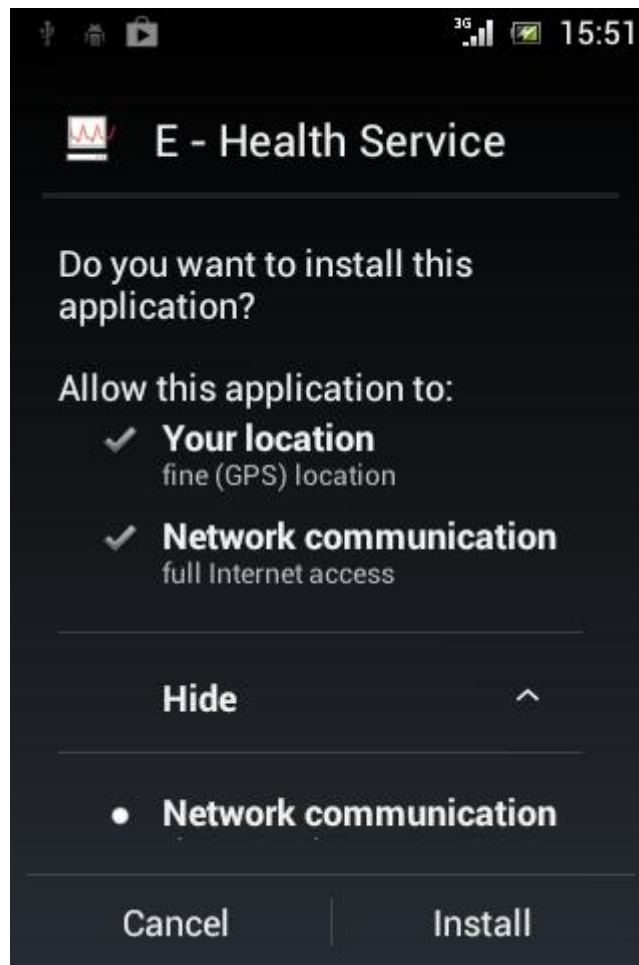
3G 15:51

E - Health Service

Do you want to install this application?

Allow this application to:

Your location
fine (GPS) location

Network communication
full Internet access

Hide

• Network communication

Cancel | Install